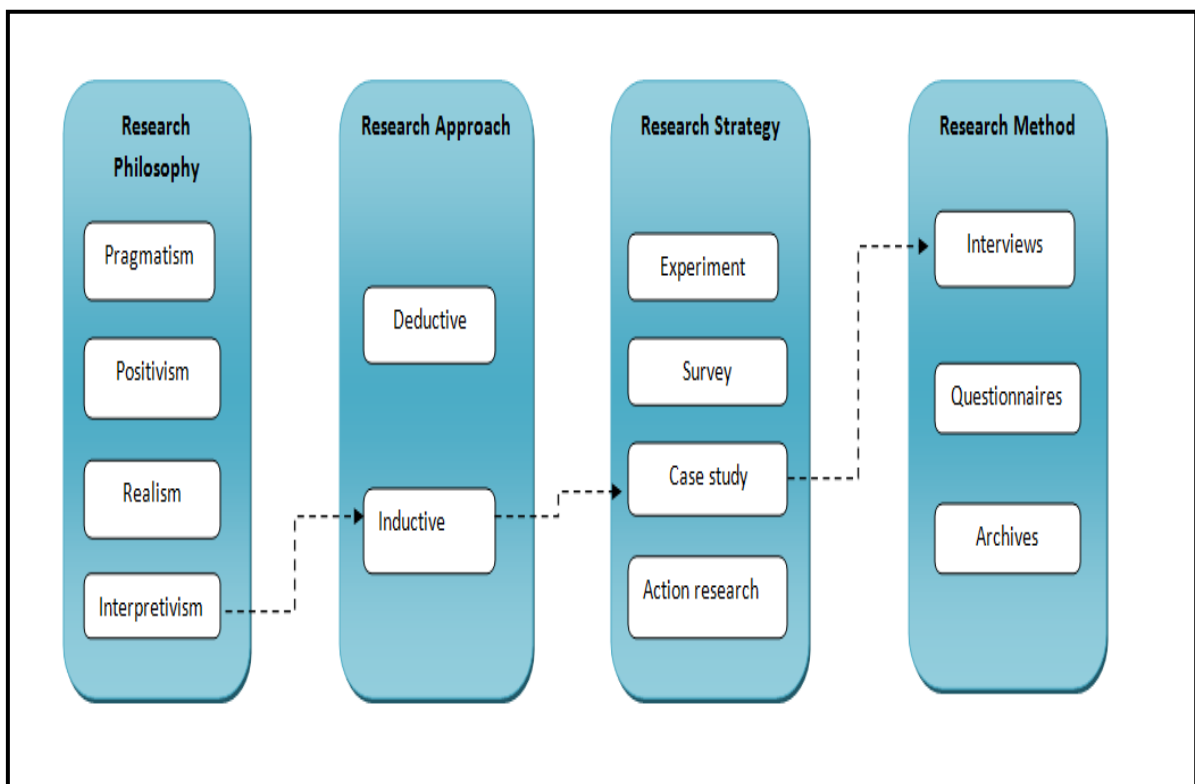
Research Philosophy

Pragmatism

Positivism

Realism

Interpretivism

Research Approach

Deductive

Inductive

Research Strategy

Experiment

Survey

Case study

Action research

Research Method

Interviews

Questionnaires

Archives